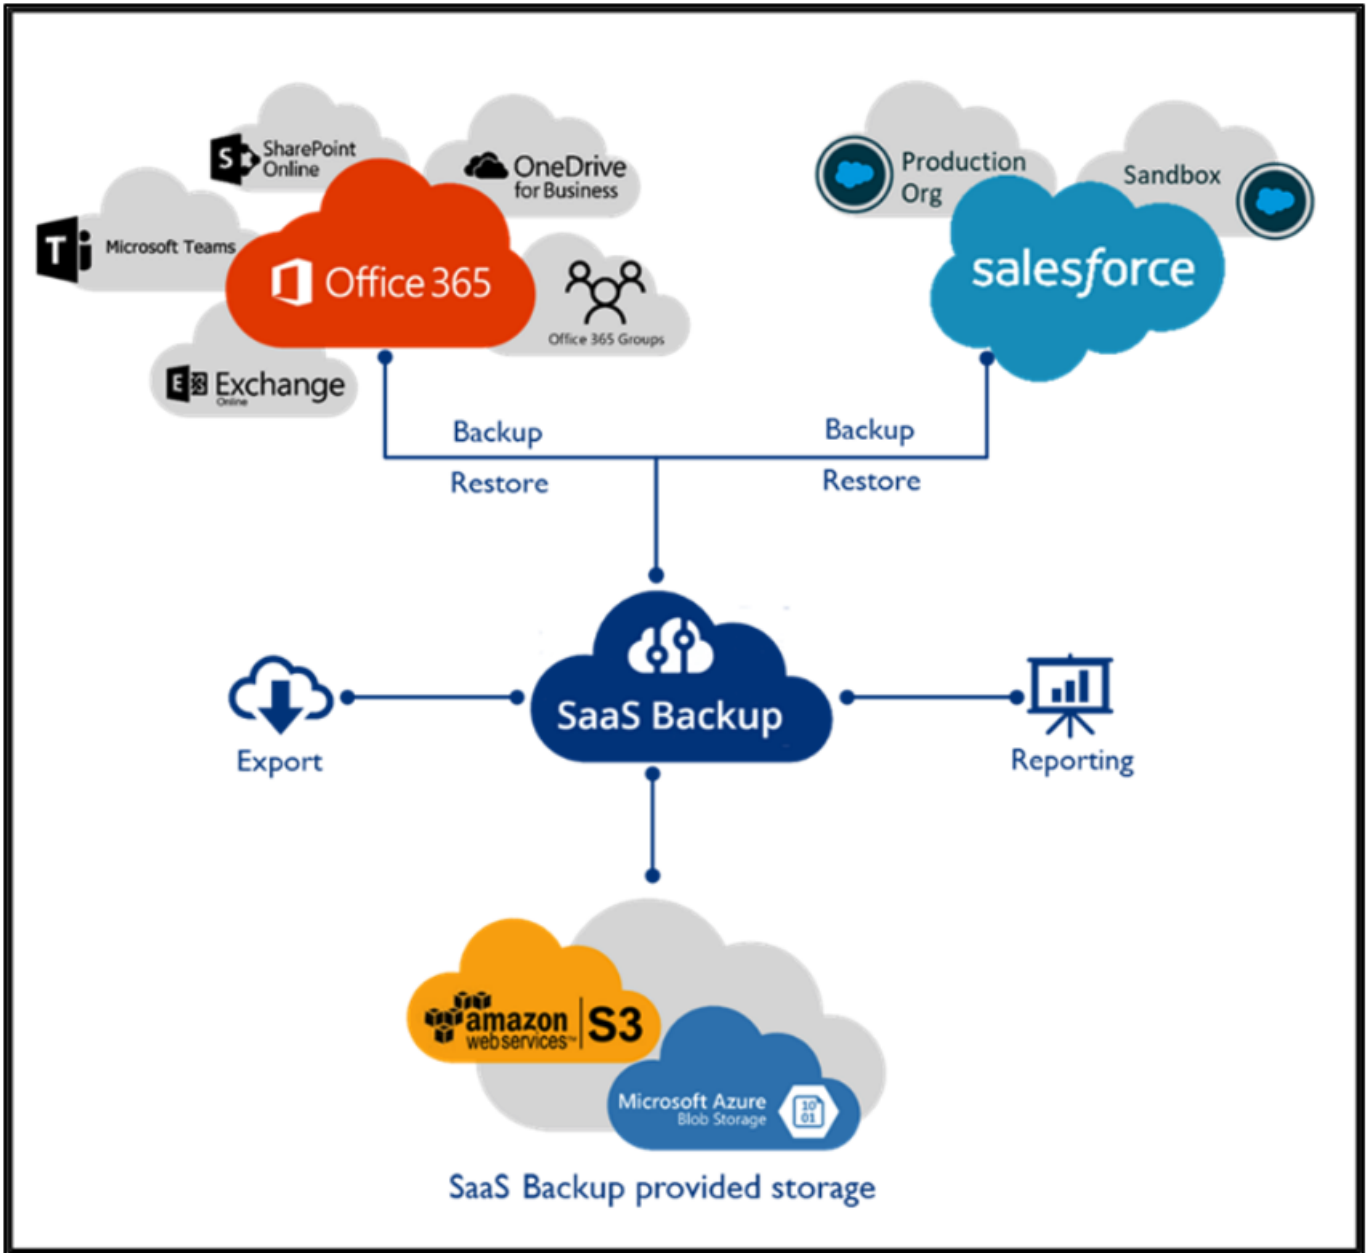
SharePoint Online

OneDrive for Business

Microsoft Teams

Office 365

Office 365 Groups

Exchange Online

Production Org

Sandbox

salesforce

Backup

Restore

Backup

Restore

SaaS Backup

Export

Reporting

amazon web services S3

Microsoft Azure Blob Storage

10 01

SaaS Backup provided storage